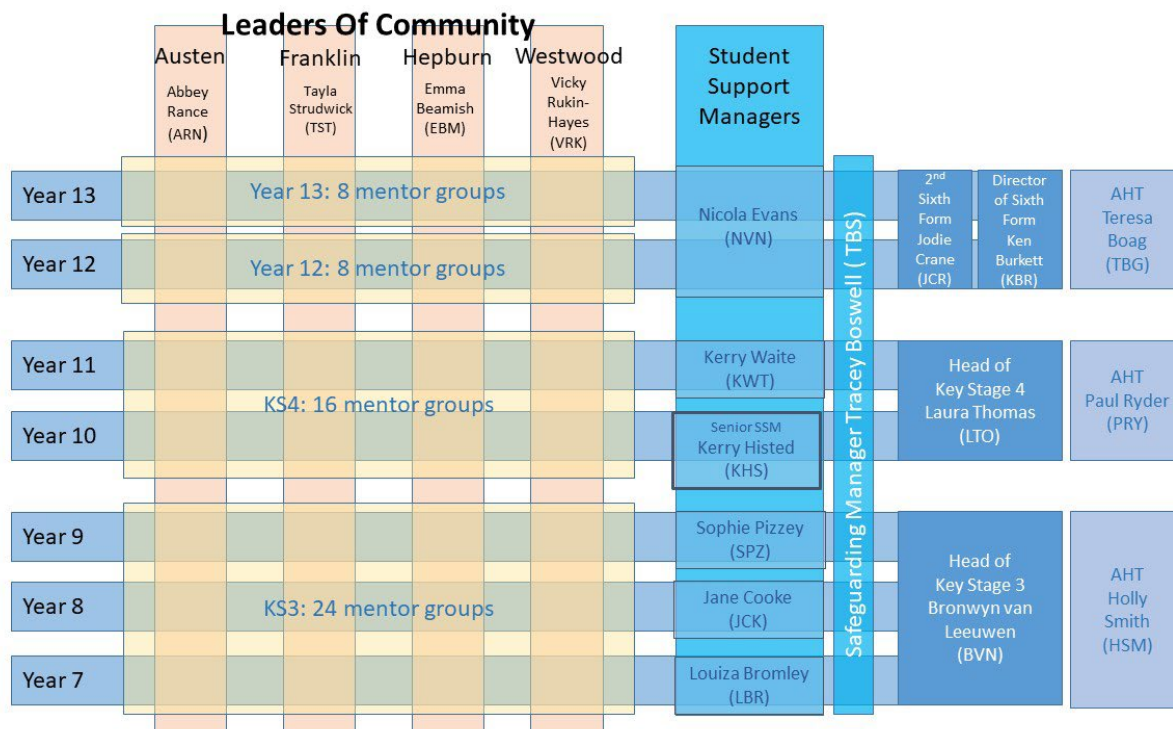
Leaders Of Community

Austen
Abbey Rance (ARN)

Franklin
Tayla Strudwick (TST)

Hepburn
Emma Beamish (EBM)

Westwood
Vicky Rukin-Hayes (VRK)

Student Support Managers

Year 13
Year 13: 8 mentor groups

Year 12
Year 12: 8 mentor groups

Nicola Evans (NVN)

Safeguarding Manager Tracey Boswell (TBS)

2nd Sixth Form Jodie Crane (JCR)

Director of Sixth Form Ken Burkett (KBR)

AHT Teresa Boag (TBG)

Year 11
Year 10
KS4: 16 mentor groups

Kerry Waite (KWT)

Senior SSM Kerry Histed (KHS)

Head of Key Stage 4 Laura Thomas (LTO)

AHT Paul Ryder (PRY)

Year 9
Year 8
Year 7
KS3: 24 mentor groups

Sophie Pizzey (SPZ)

Jane Cooke (JCK)

Louiza Bromley (LBR)

Head of Key Stage 3 Bronwyn van Leeuwen (BVN)

AHT Holly Smith (HSM)